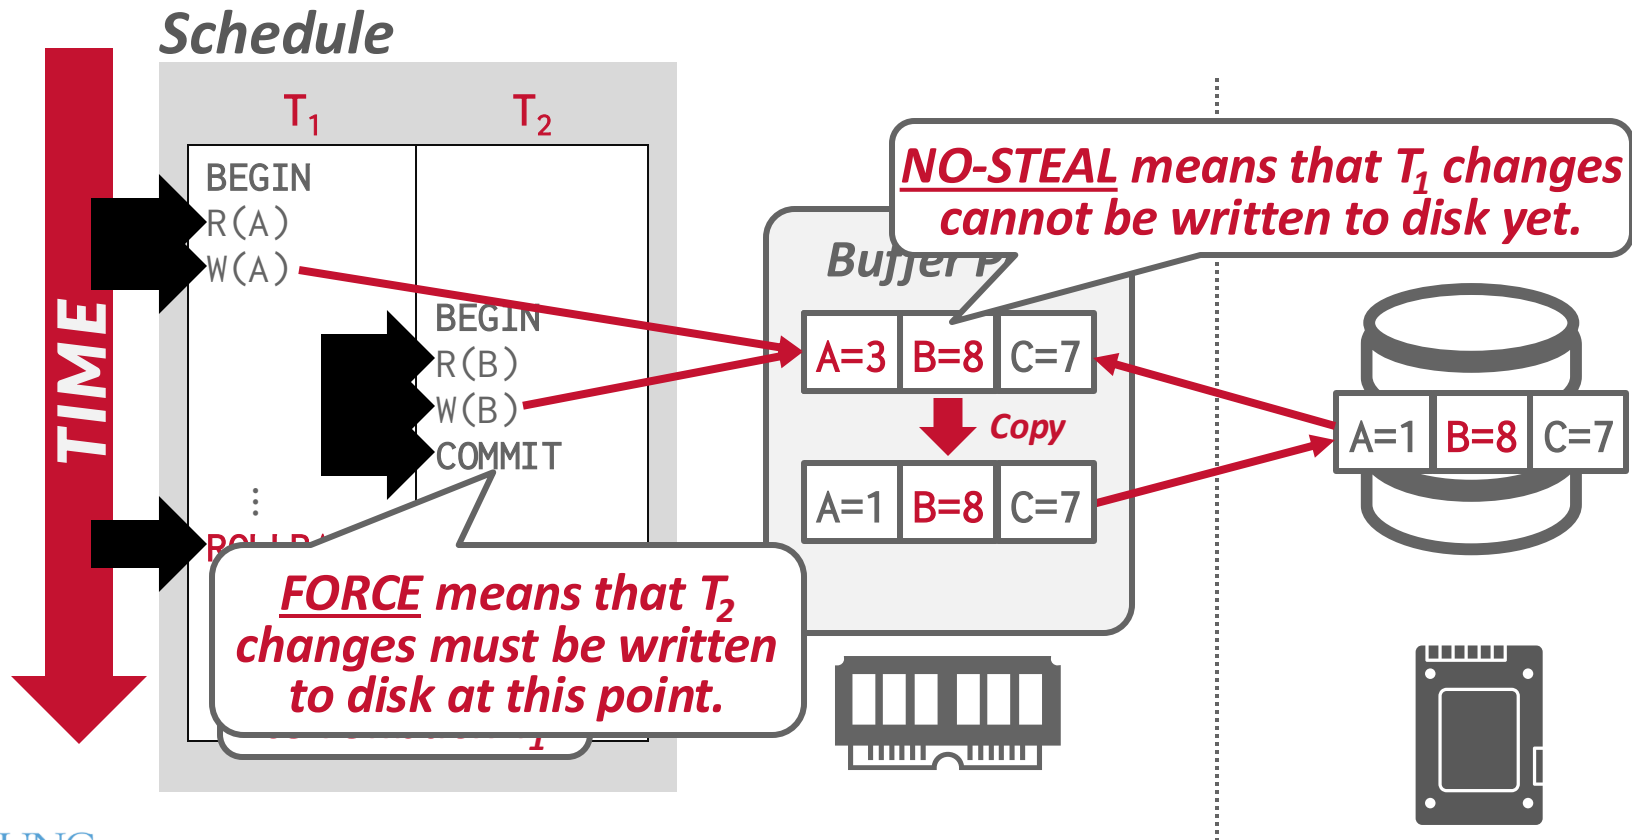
Schedule

TIME

| $T_1$ | $T_2$ |
|---|---|
| BEGIN<br>R(A)<br>W(A) | |
| | BEGIN<br>R(B)<br>W(B)<br>COMMIT |
| ⋮<br>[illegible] | |

NO-STEAL means that $T_1$ changes cannot be written to disk yet.

Buffer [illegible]

| A=3 | B=8 | C=7 |
|---|---|---|

Copy

| A=1 | B=8 | C=7 |
|---|---|---|

| A=1 | B=8 | C=7 |
|---|---|---|

FORCE means that $T_2$ changes must be written to disk at this point.

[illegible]